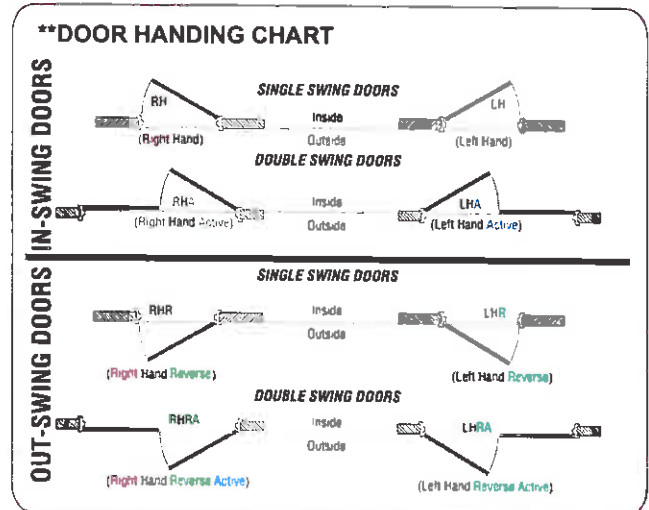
**DOOR HANDING CHART

IN-SWING DOORS

SINGLE SWING DOORS

RH
(Right Hand)

Inside
Outside

LH
(Left Hand)

DOUBLE SWING DOORS

RHA
(Right Hand Active)

Inside
Outside

LHA
(Left Hand Active)

OUT-SWING DOORS

SINGLE SWING DOORS

RHR
(Right Hand Reverse)

Inside
Outside

LHR
(Left Hand Reverse)

DOUBLE SWING DOORS

RHRA
(Right Hand Reverse Active)

Inside
Outside

LHRA
(Left Hand Reverse Active)